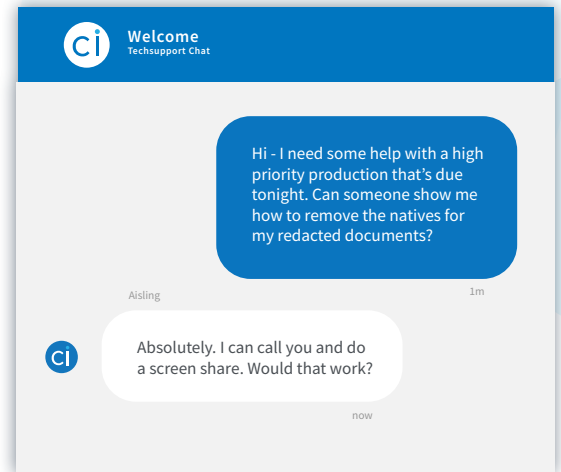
ci

Welcome
Techsupport Chat

Hi - I need some help with a high priority production that's due tonight. Can someone show me how to remove the natives for my redacted documents?

1m

Aisling

ci

Absolutely. I can call you and do a screen share. Would that work?

now